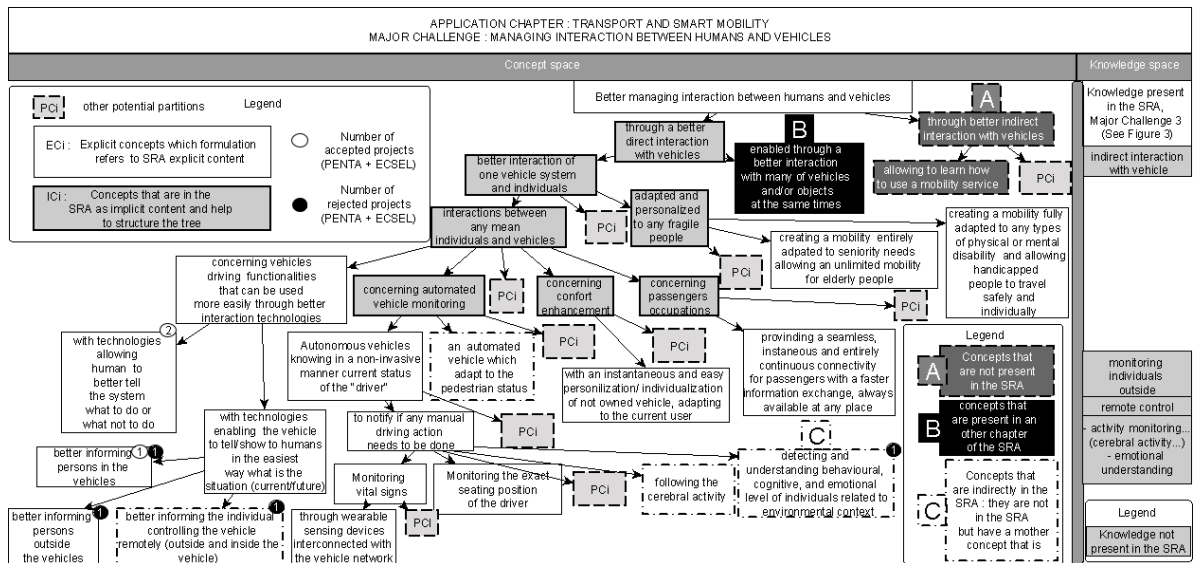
APPLICATION CHAPTER : TRANSPORT AND SMART MOBILITY
MAJOR CHALLENGE : MANAGING INTERACTION BETWEEN HUMANS AND VEHICLES

Concept space

Knowledge space

PCi other potential partitions

Legend

ECi : Explicit concepts which formulation refers to SRA explicit content

Number of accepted projects (PENTA + ECSEL)

ICi : Concepts that are in the SRA as implicit content and help to structure the tree

Number of rejected projects (PENTA + ECSEL)

Better managing interaction between humans and vehicles

A

through better indirect interaction with vehicles

allowing to learn how to use a mobility service

PCi

through a better direct interaction with vehicles

B

enabled through a better interaction with many of vehicles and/or objects at the same times

better interaction of one vehicle system and individuals

PCi

adapted and personalized to any fragile people

interactions between any mean individuals and vehicles

PCi

creating a mobility fully adapted to any types of physical or mental disability and allowing handicapped people to travel safely and individually

creating a mobility entirely adpated to seniority needs allowing an unlimited mobility for elderly people

PCi

concerning vehicles driving functionalities that can be used more easily through better interaction technologies

concerning automated vehicle monitoring

PCi

concerning confort enhancement

concerning passengers occupations

PCi

2

with technologies allowing human to better tell the system what to do or what not to do

Autonomous vehicles knowing in a non-invasive manner current status of the "driver"

an automated vehicle which adapt to the pedestrian status

PCi

PCi

with an instantaneous and easy personilization/ individualization of not owned vehicle, adapting to the current user

provinding a seamless, instaneous and entirely continuous connectivity for passengers with a faster information exchange, always available at any place

Legend

A Concepts that are not present in the SRA

B concepts that are present in an other chapter of the SRA

C Concepts that are indirectly in the SRA : they are not in the SRA but have a mother concept that is

with technologies enabling the vehicle to tell/show to humans in the easiest way what is the situation (current/future)

to notify if any manual driving action needs to be done

PCi

C

1 1

better informing persons in the vehicles

1

detecting and understanding behavioural, cognitive, and emotional level of individuals related to environmental context

Monitoring vital signs

Monitoring the exact seating position of the driver

PCi

following the cerebral activity

1

better informing persons outside the vehicles

1

better informing the individual controlling the vehicle remotely (outside and inside the vehicle)

through wearable sensing devices interconnected with the vehicle network

PCi

Knowledge present in the SRA, Major Challenge 3 (See Figure 3)

indirect interaction with vehicle

monitoring individuals outside

remote control

- activity monitoring... (cerebral activity...) - emotional understanding

Legend

Knowledge not present in the SRA